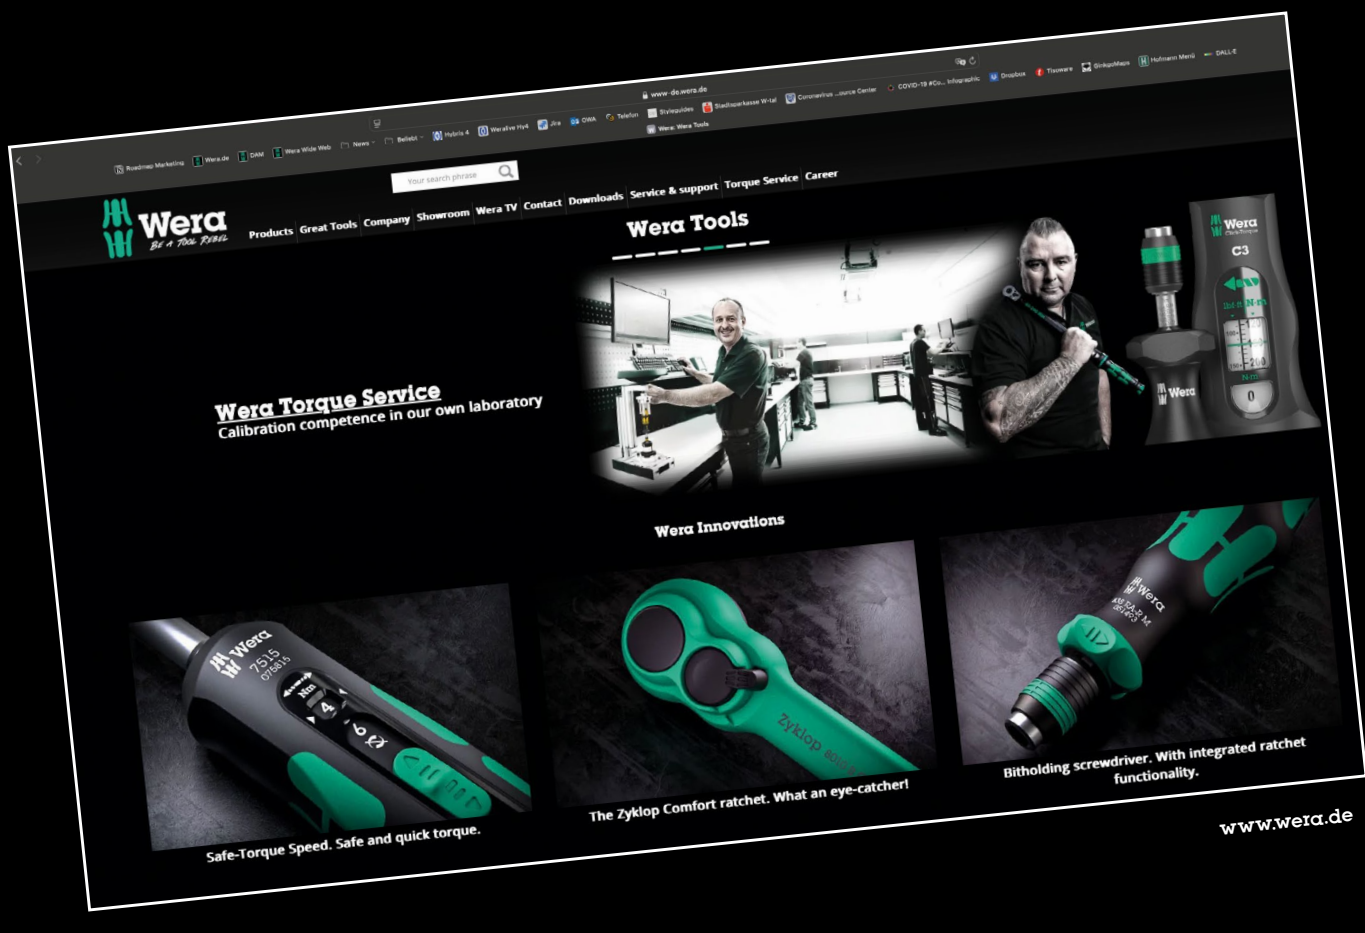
www-de.wera.de

Roadmap Marketing Wera.de DAM Wera Wide Web News Beliebt Hybris 4 Weraline Hy4 Jira OWA Telefon Styleguides Stadtsparkasse W-tal Coronavirus ...ource Center COVID-19 #Co... Infographic Dropbox Tixoware SinkgoMaps Hofmann Menü DALL-E

Wera: Wera Tools

Your search phrase

Wera
BE A TOOL REBEL

Products Great Tools Company Showroom Wera TV Contact Downloads Service & support Torque Service Career

Wera Tools

Wera
Click-Torque
C3
Wera

Wera Torque Service
Calibration competence in our own laboratory

Wera Innovations

Wera
7515
Nm
4
6

Safe-Torque Speed. Safe and quick torque.

Zyklop

The Zyklop Comfort ratchet. What an eye-catcher!

Wera

Bitholding screwdriver. With integrated ratchet functionality.

www.wera.de